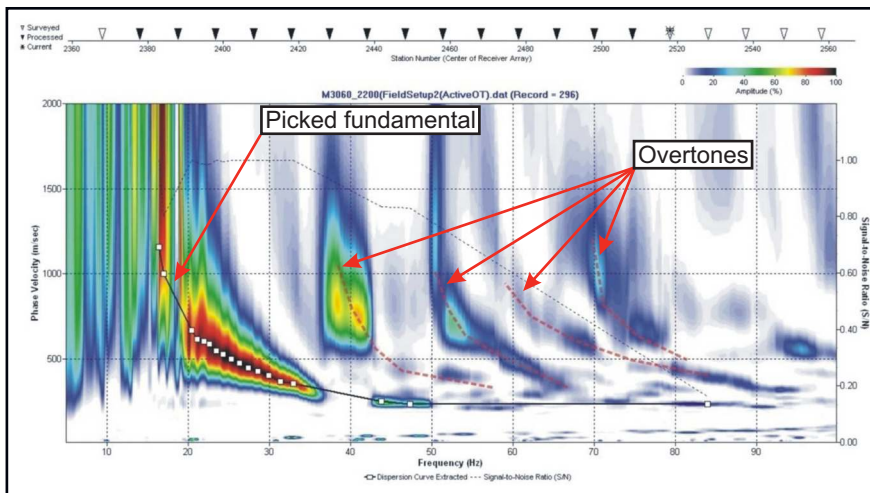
▽ Surveyed
▼ Processed
⁂ Current

2360 2380 2400 2420 2440 2460 2480 2500 2520 2540 2560
Station Number (Center of Receiver Array)

0 20 40 60 80 100
Amplitude (%)

M3060_2200(FieldSetup2(ActiveOT).dat (Record = 296)

Picked fundamental

Overtones

Phase Velocity (m/sec)
2000
1500
1000
500

Signal-to-Noise Ratio (S/N)
1.00
0.80
0.60
0.40
0.20
0.00

10 20 30 40 50 60 70 80 90
Frequency (Hz)

Dispersion Curve Extracted --- Signal-to-Noise Ratio (S/N)